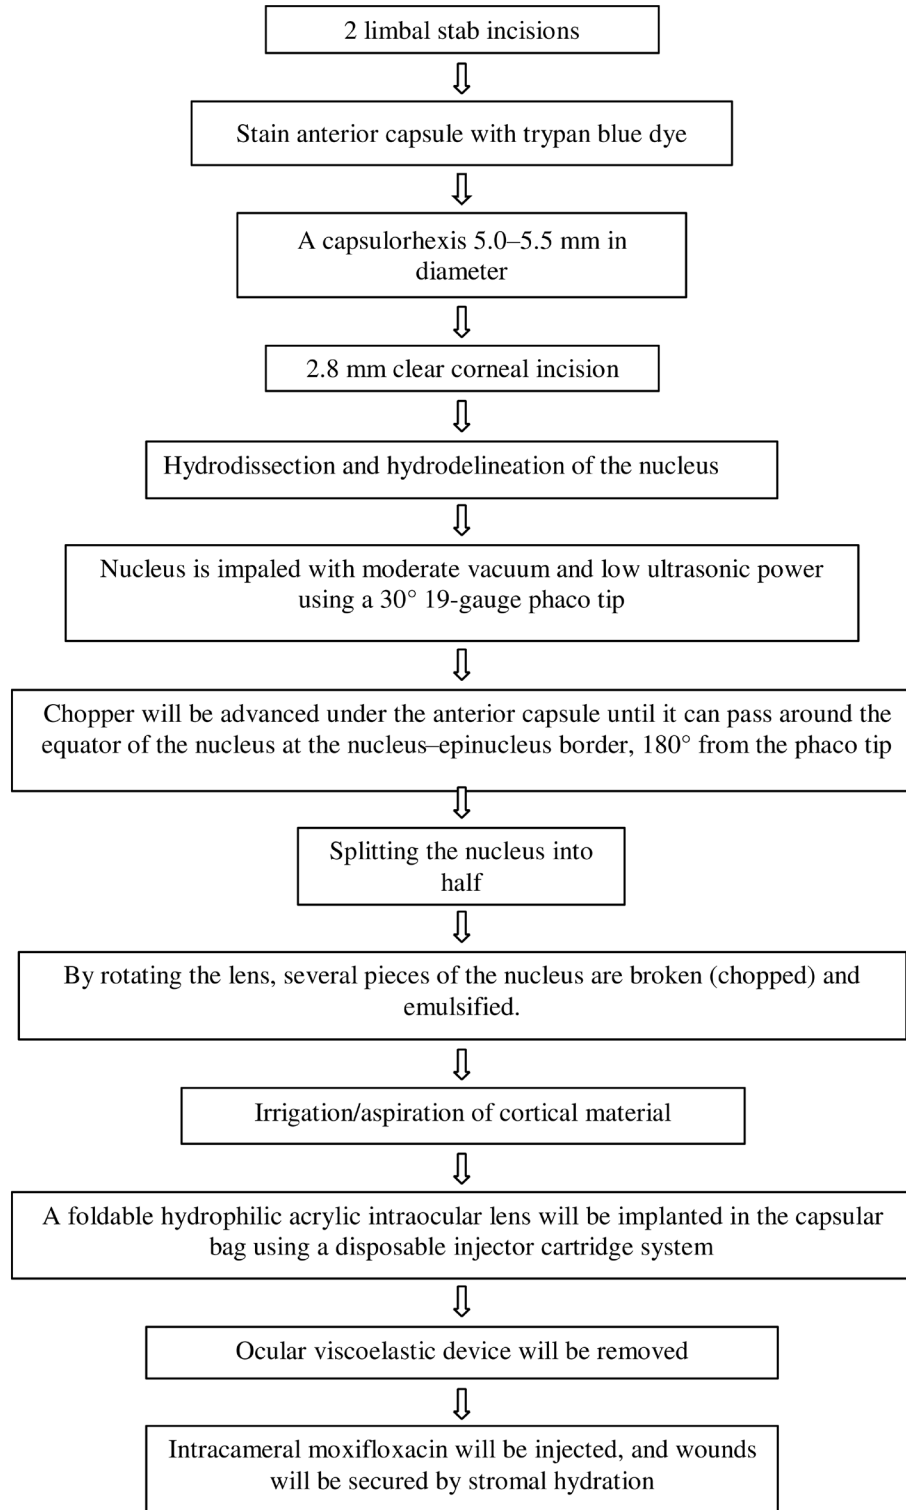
2 limbal stab incisions

Stain anterior capsule with trypan blue dye

A capsulorhexis 5.0–5.5 mm in diameter

2.8 mm clear corneal incision

Hydrodissection and hydrodelineation of the nucleus

Nucleus is impaled with moderate vacuum and low ultrasonic power using a 30° 19-gauge phaco tip

Chopper will be advanced under the anterior capsule until it can pass around the equator of the nucleus at the nucleus–epinucleus border, 180° from the phaco tip

Splitting the nucleus into half

By rotating the lens, several pieces of the nucleus are broken (chopped) and emulsified.

Irrigation/aspiration of cortical material

A foldable hydrophilic acrylic intraocular lens will be implanted in the capsular bag using a disposable injector cartridge system

Ocular viscoelastic device will be removed

Intracameral moxifloxacin will be injected, and wounds will be secured by stromal hydration